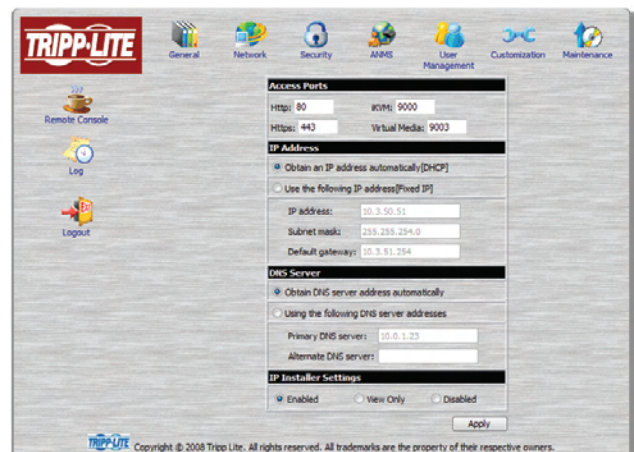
TRIPP·LITE

General Network Security ANMS User Management Customization Maintenance

Remote Console

Log

Logout

Access Ports

Http: 80 iKVM: 9000

Https: 443 Virtual Media: 9003

IP Address

Obtain an IP address automatically[DHCP]

Use the following IP address[Fixed IP]

IP address: 10.3.50.51

Subnet mask: 255.255.254.0

Default gateway: 10.3.51.254

DNS Server

Obtain DNS server address automatically

Using the following DNS server addresses

Primary DNS server: 10.0.1.23

Alternate DNS server:

IP Installer Settings

Enabled View Only Disabled

Apply

TRIPP·LITE Copyright © 2008 Tripp Lite. All rights reserved. All trademarks are the property of their respective owners.